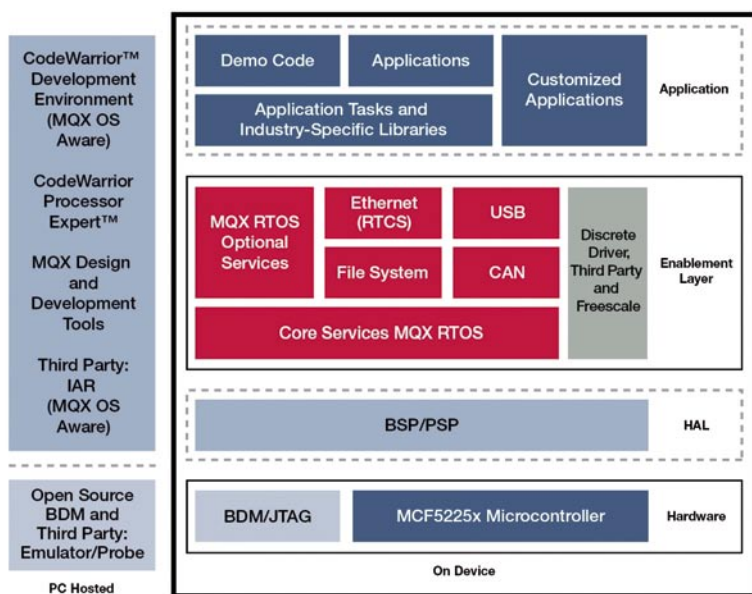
CodeWarrior™ Development Environment (MQX OS Aware)

CodeWarrior Processor Expert™

MQX Design and Development Tools

Third Party: IAR (MQX OS Aware)

Open Source BDM and Third Party: Emulator/Probe

PC Hosted

Demo Code

Applications

Application Tasks and Industry-Specific Libraries

Customized Applications

Application

MQX RTOS Optional Services

Ethernet (RTCS)

USB

File System

CAN

Discrete Driver, Third Party and Freescale

Enablement Layer

Core Services MQX RTOS

BSP/PSP

HAL

BDM/JTAG

MCF5225x Microcontroller

Hardware

On Device